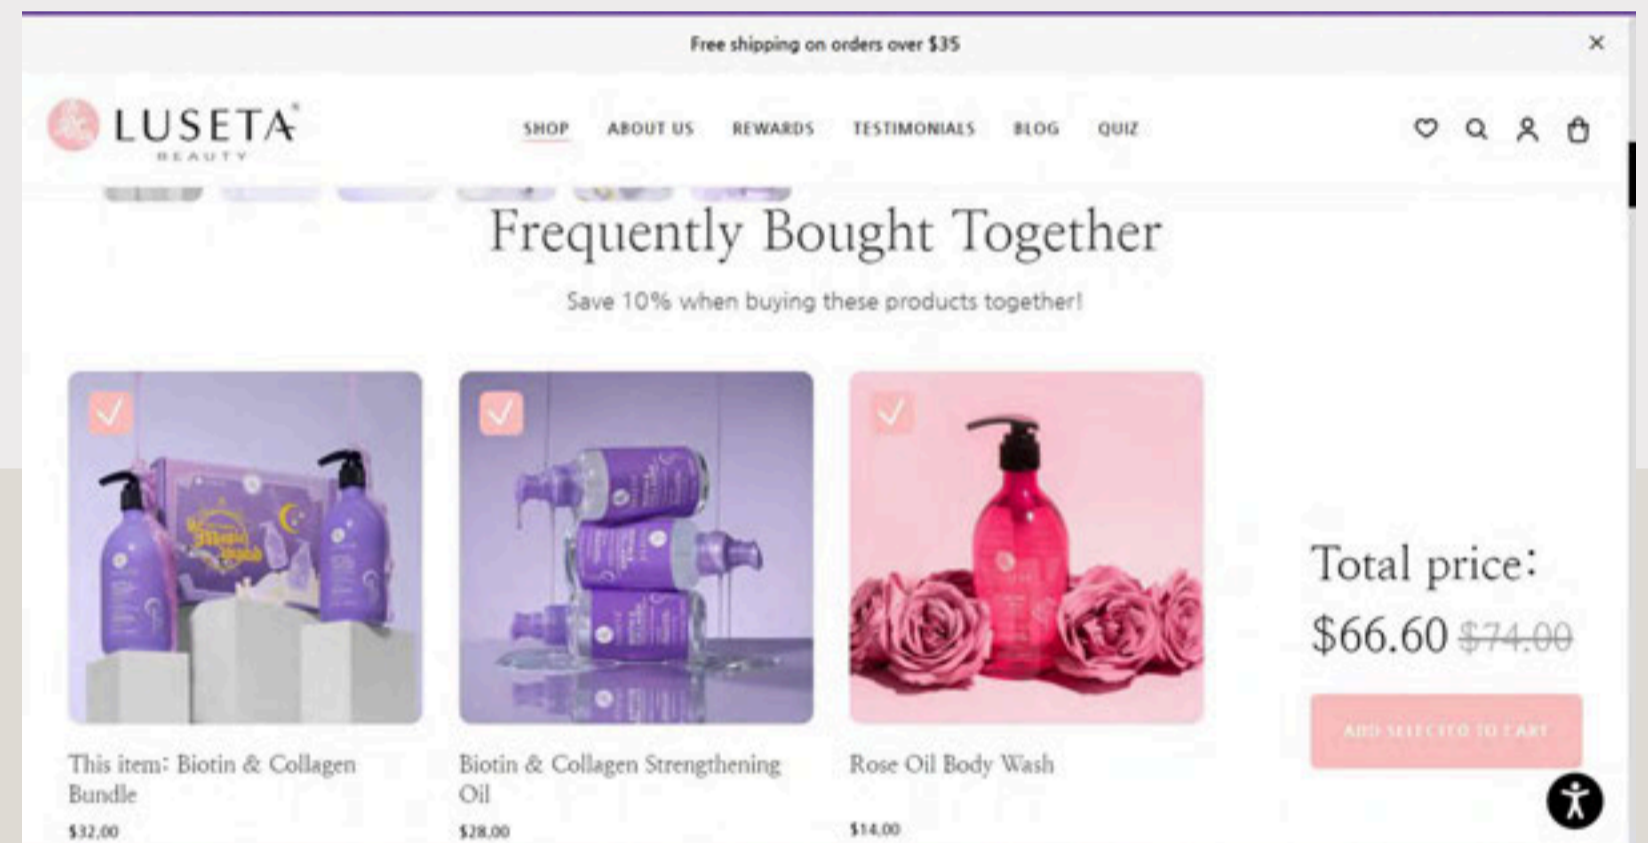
Free shipping on orders over $35

×

LUSETA BEAUTY

SHOP ABOUT US REWARDS TESTIMONIALS BLOG QUIZ

Frequently Bought Together

Save 10% when buying these products together!

This item: Biotin & Collagen Bundle
$32.00

Biotin & Collagen Strengthening Oil
$28.00

Rose Oil Body Wash
$14.00

Total price:
$66.60 ~~$74.00~~

ADD SELECTED TO CART